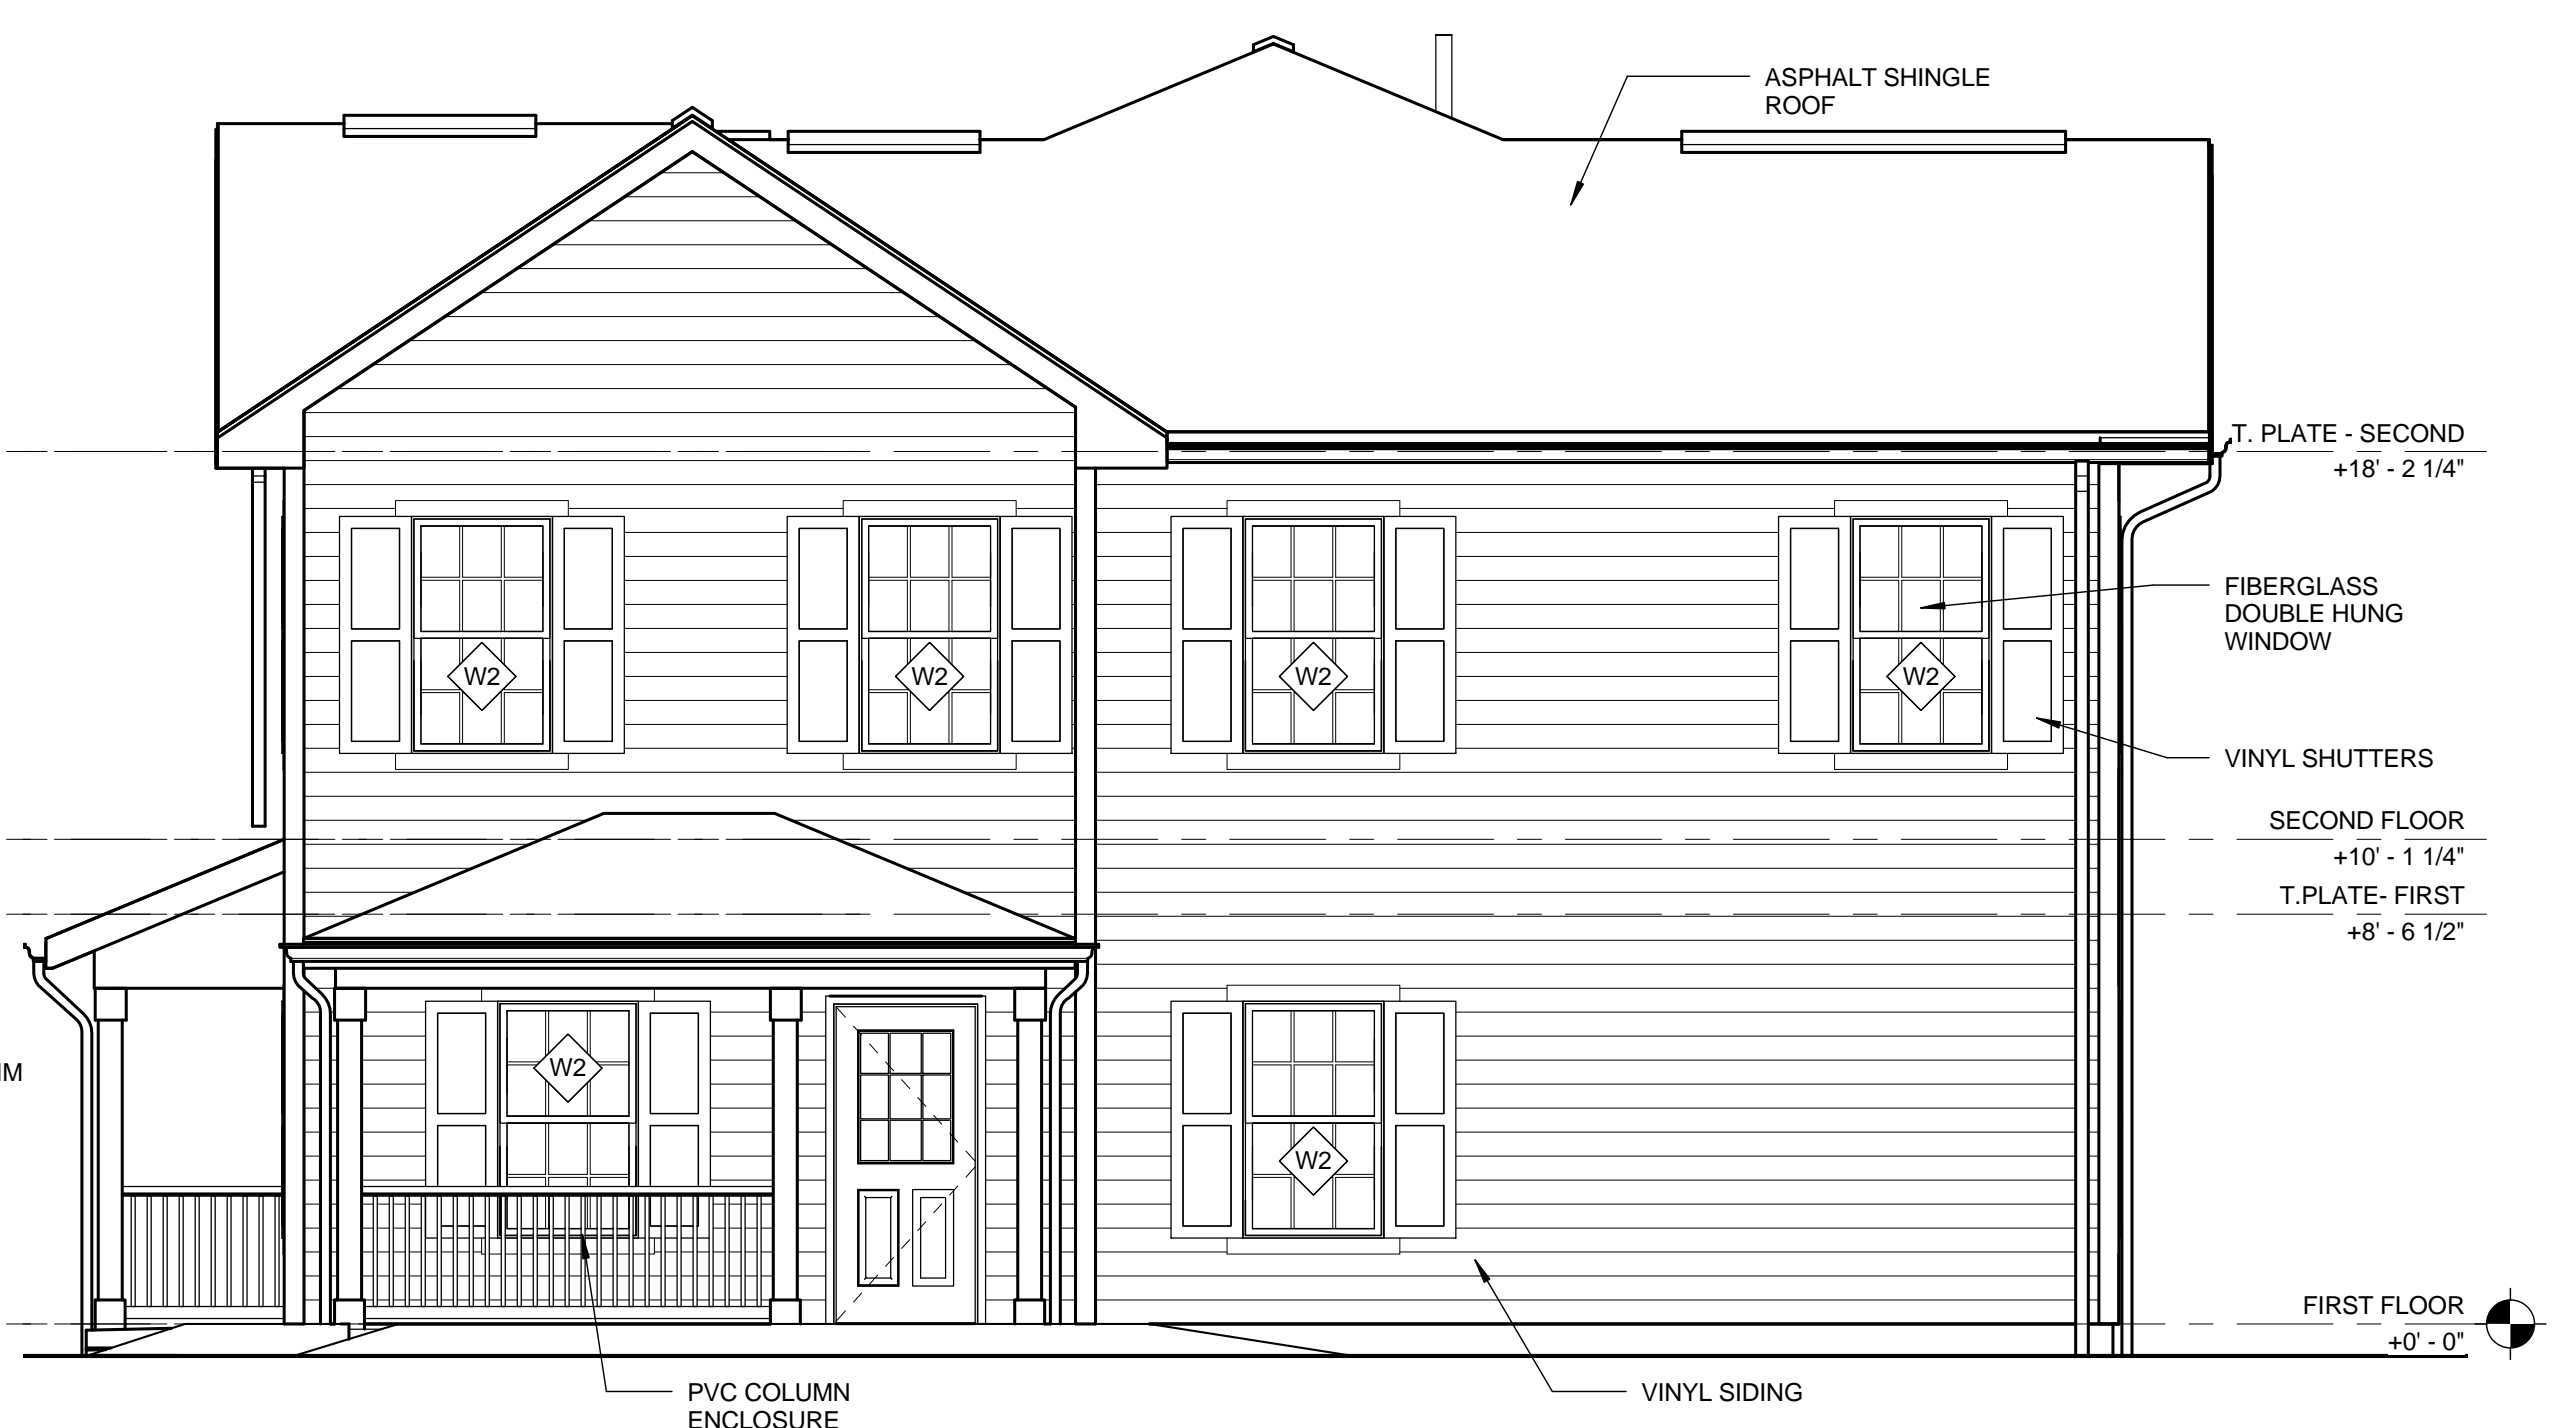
ASPHALT SHINGLE ROOF

T. PLATE - SECOND
+18' - 2 1/4"

W2

W2

W2

W2

FIBERGLASS DOUBLE HUNG WINDOW

VINYL SHUTTERS

SECOND FLOOR
+10' - 1 1/4"

T.PLATE- FIRST
+8' - 6 1/2"

IM

W2

W2

FIRST FLOOR
+0' - 0"

PVC COLUMN ENCLOSURE

VINYL SIDING